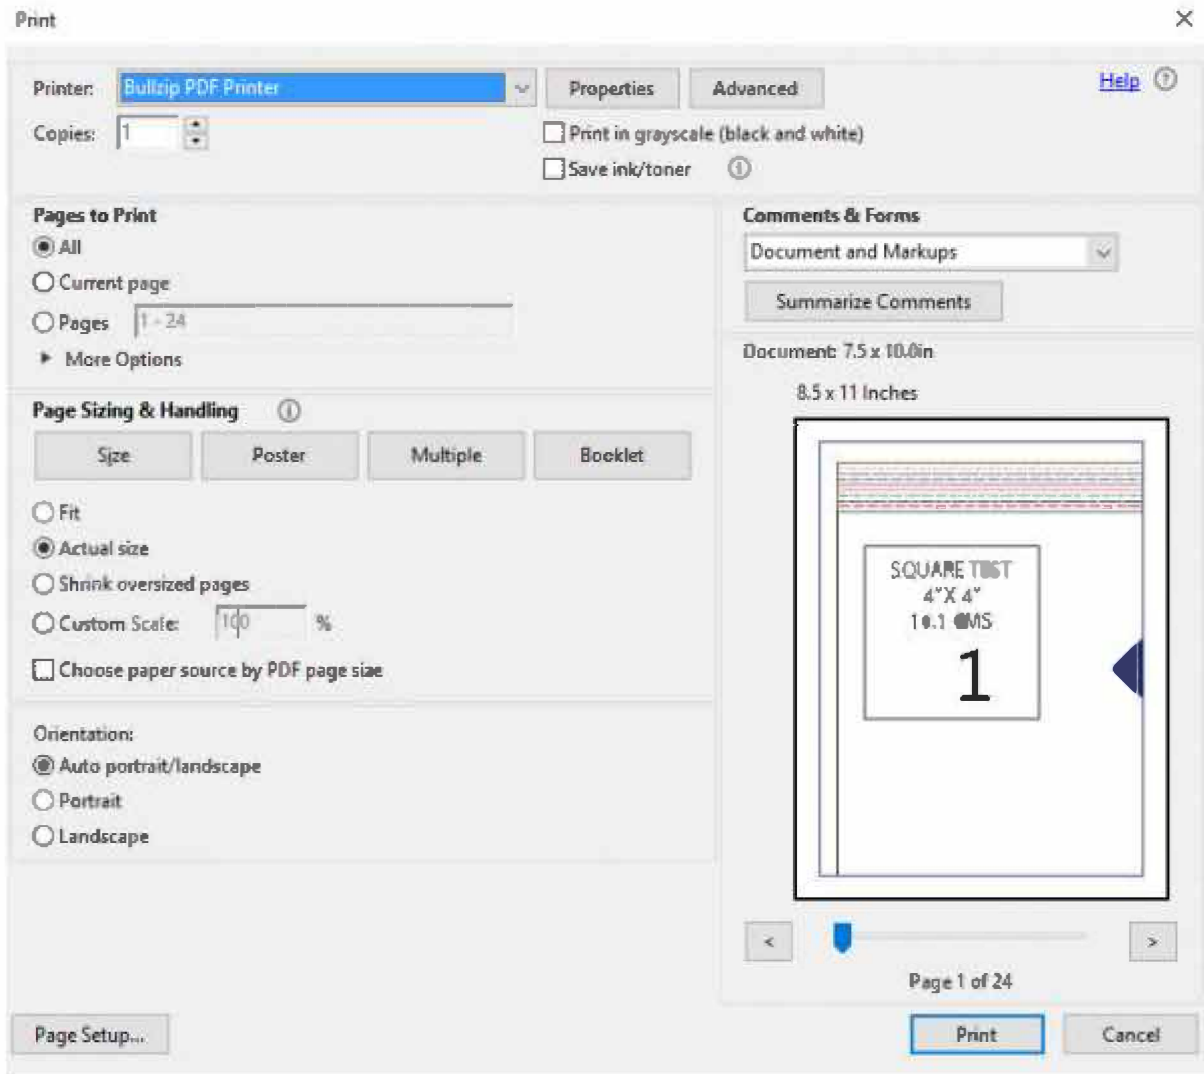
Print

×

Printer: Bullzip PDF Printer

Properties

Advanced

Help

Copies: 1

Print in grayscale (black and white)

Save ink/toner

Pages to Print

All

Current page

Pages 1 - 24

More Options

Comments & Forms

Document and Markups

Summarize Comments

Document: 7.5 x 10.0in

8.5 x 11 Inches

Page Sizing & Handling

Size

Poster

Multiple

Booklet

Fit

Actual size

Shrink oversized pages

Custom Scale: 100 %

Choose paper source by PDF page size

SQUARE TEST
4"X 4"
10.1 CMS
1

Orientation:

Auto portrait/landscape

Portrait

Landscape

<

>

Page 1 of 24

Page Setup...

Print

Cancel